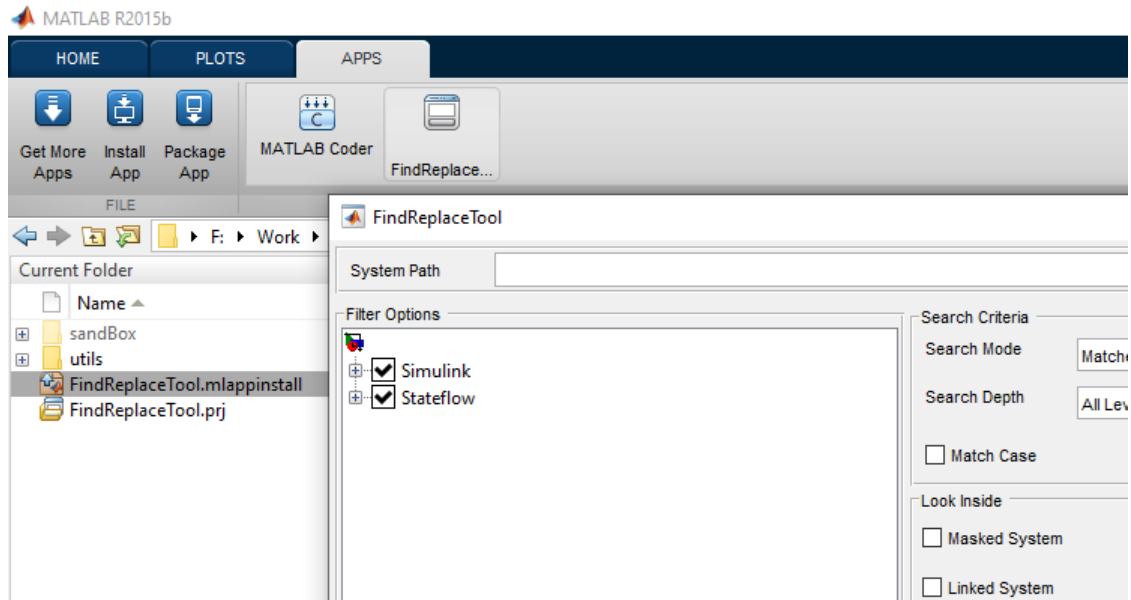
MATLAB R2015b

HOME PLOTS APPS

Get More Apps
Install App
Package App
FILE

MATLAB Coder
FindReplace...

F: ▸ Work ▸

Current Folder
Name
sandBox
utils
FindReplaceTool.mlappinstall
FindReplaceTool.prj

FindReplaceTool

System Path

Filter Options
Simulink
Stateflow

Search Criteria
Search Mode
Matche
Search Depth
All Lev
Match Case

Look Inside
Masked System
Linked System